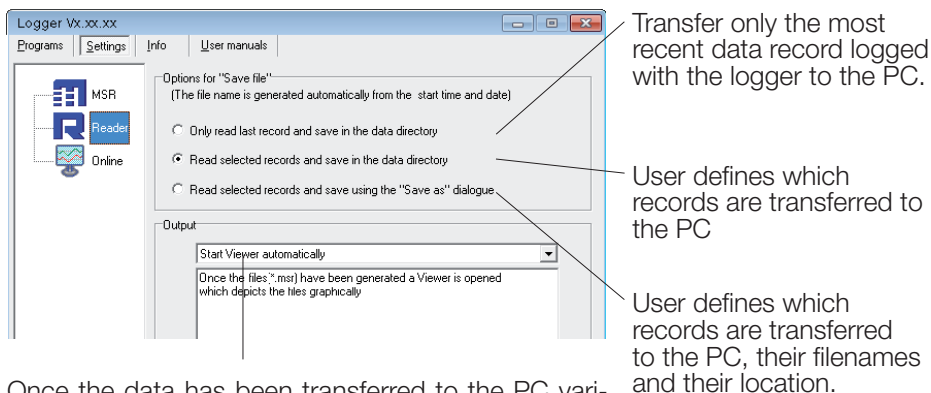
Logger Vx.xx.xx

Programs | Settings | Info | User manuals

MSR

Reader

Online

Options for "Save file"
(The file name is generated automatically from the start time and date)

Only read last record and save in the data directory

Read selected records and save in the data directory

Read selected records and save using the "Save as" dialogue

Output

Start Viewer automatically

Once the files(*.msr) have been generated a Viewer is opened which depicts the files graphically

Transfer only the most recent data record logged with the logger to the PC.

User defines which records are transferred to the PC

User defines which records are transferred to the PC, their filenames and their location.

Once the data has been transferred to the PC vari-